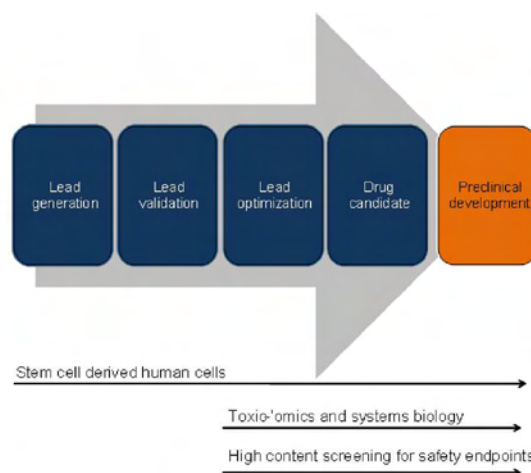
Lead generation

Lead validation

Lead optimization

Drug candidate

Preclinical development

Stem cell derived human cells

Toxio-'omics and systems biology

High content screening for safety endpoints